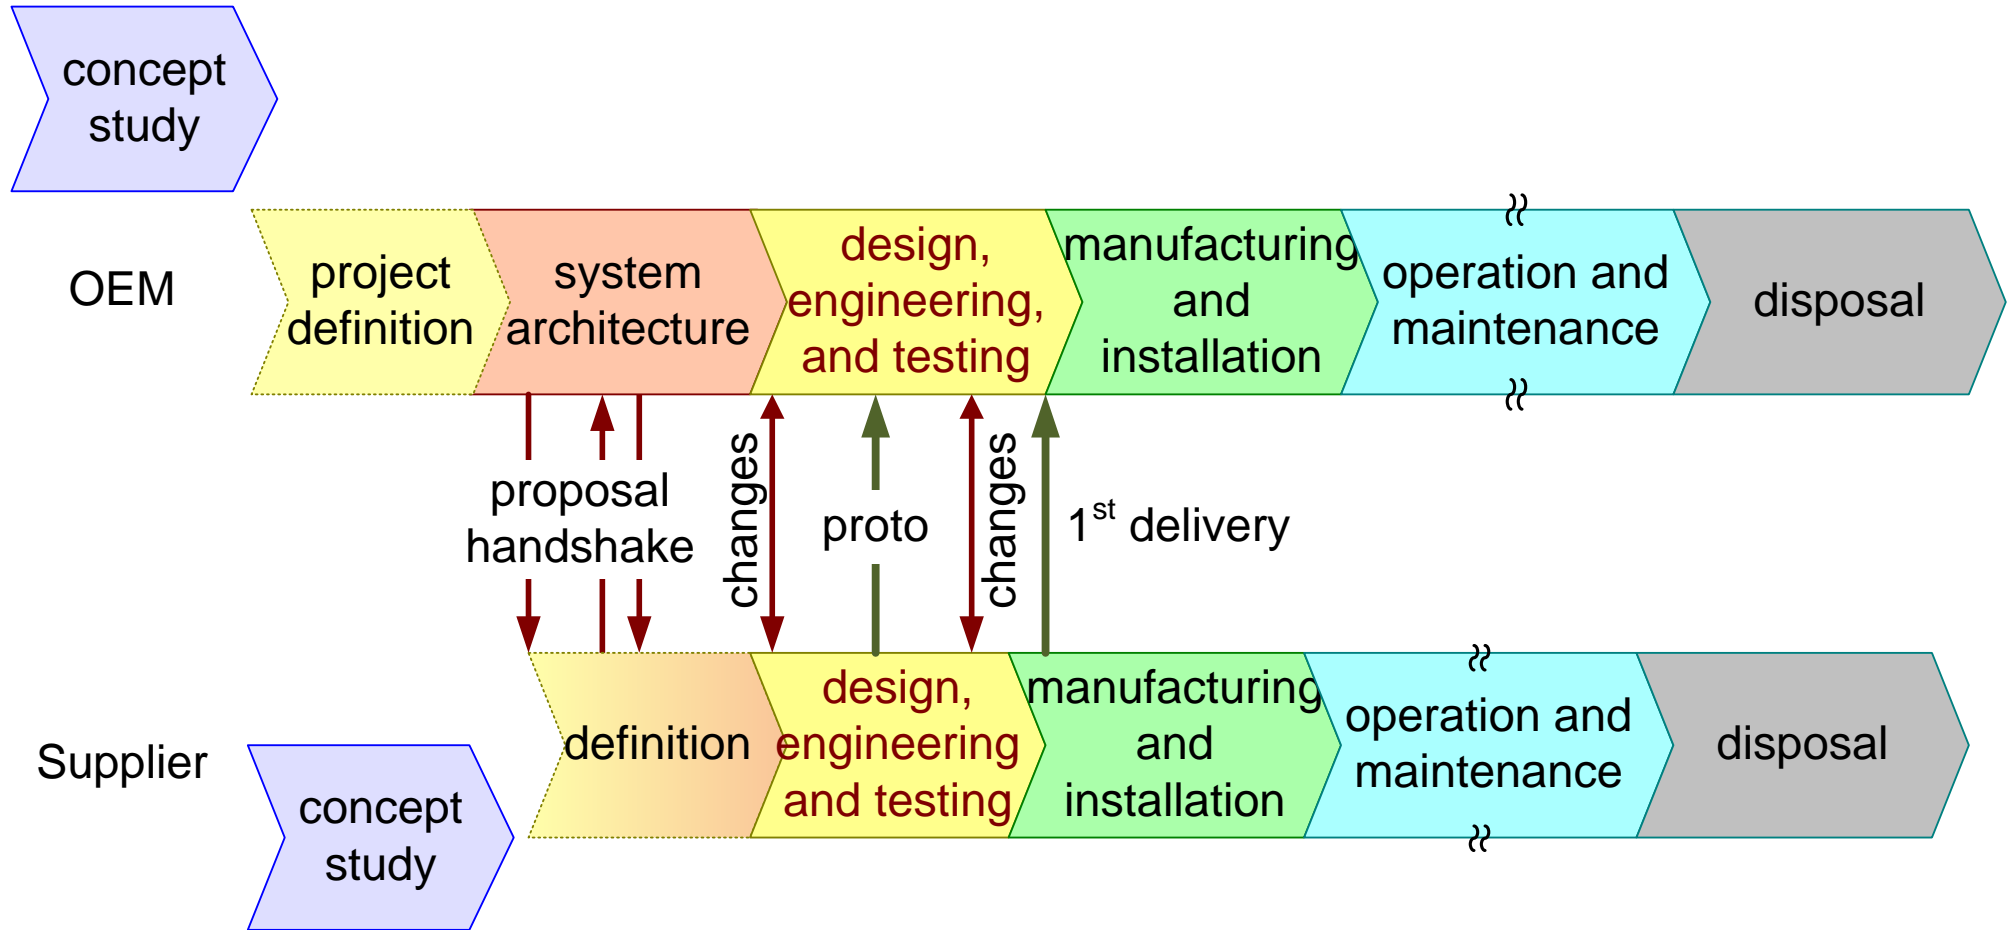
concept study

OEM

project definition

system architecture

design, engineering, and testing

manufacturing and installation

operation and maintenance

disposal

proposal handshake

changes

proto

changes

$1^{st}$ delivery

Supplier

concept study

definition

design, engineering and testing

manufacturing and installation

operation and maintenance

disposal